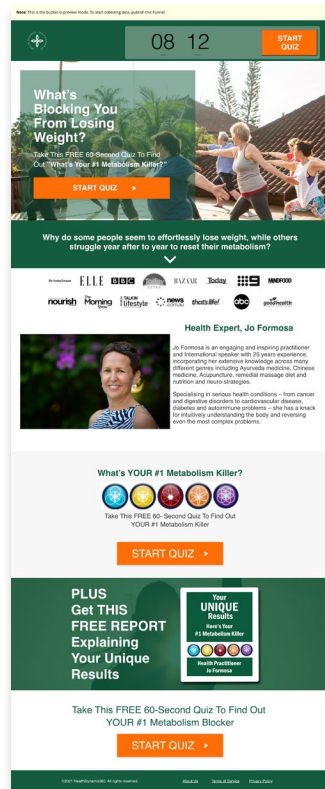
Note: This is the builder preview mode. To start collecting data, publish this Funnel

08 12

START QUIZ

What's Blocking You From Losing Weight?

Take This FREE 60-Second Quiz To Find Out "What's Your #1 Metabolism Killer?"

START QUIZ >

Why do some people seem to effortlessly lose weight, while others struggle year after year to reset their metabolism?

ELLE BBC BAZAAR Today 9 MINDFOOD

nourish The Morning Show lifestyle news thats life! abc goodhealth

Health Expert, Jo Formosa

Jo Formosa is an engaging and inspiring practitioner and International speaker with 25 years experience, incorporating her extensive knowledge across many different genres including Ayurveda medicine, Chinese medicine, Acupuncture, remedial massage diet and nutrition and neuro-strategies.

Specialising in serious health conditions – from cancer and digestive disorders to cardiovascular disease, diabetes and autoimmune problems – she has a knack for intuitively understanding the body and reversing even the most complex problems.

What's YOUR #1 Metabolism Killer?

Take This FREE 60- Second Quiz To Find Out YOUR #1 Metabolism Killer

START QUIZ >

PLUS Get THIS FREE REPORT Explaining Your Unique Results

Your UNIQUE Results Here's Your #1 Metabolism Killer

Health Practitioner Jo Formosa

Take This FREE 60-Second Quiz To Find Out YOUR #1 Metabolism Blocker

START QUIZ >

©2021 HealthDynamix360. All rights reserved. About Us Terms of Service Privacy Policy